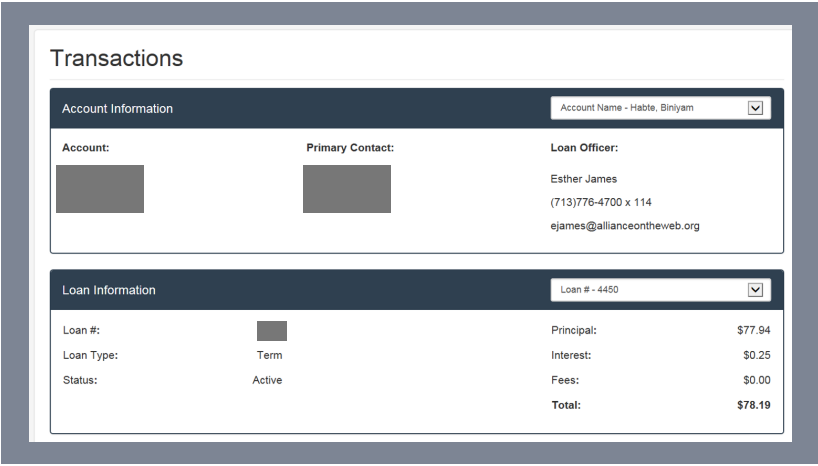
Transactions

Account Information

Account Name - Habte, Biniyam

Account:

Primary Contact:

Loan Officer:

Esther James

(713)776-4700 x 114

ejames@allianceontheweb.org

Loan Information

Loan # - 4450

Loan #:

Loan Type: Term

Status: Active

Principal: $77.94

Interest: $0.25

Fees: $0.00

Total: $78.19